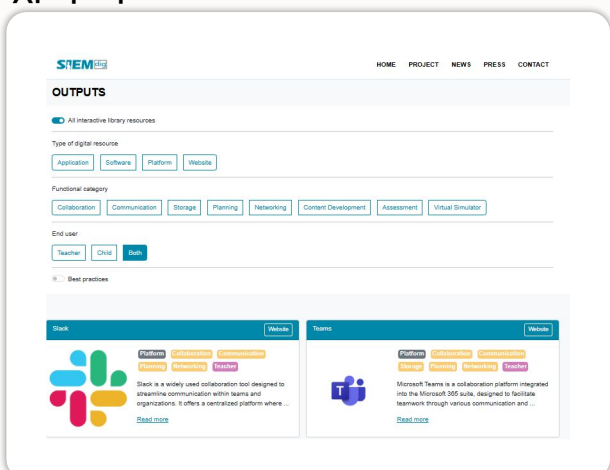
STEMdig

HOME PROJECT NEWS PRESS CONTACT

OUTPUTS

All interactive library resources

Type of digital resource

Application Software Platform Website

Functional category

Collaboration Communication Storage Planning Networking Content Development Assessment Virtual Simulator

End user

Teacher Child Both

Best practices

Slack

Website

Platform Collaboration Communication Planning Networking Teacher

Slack is a widely used collaboration tool designed to streamline communication within teams and organizations. It offers a centralized platform where ...

Read more

Teams

Website

Platform Collaboration Communication Storage Planning Networking Teacher

Microsoft Teams is a collaboration platform integrated into the Microsoft 365 suite, designed to facilitate teamwork through various communication and ...

Read more